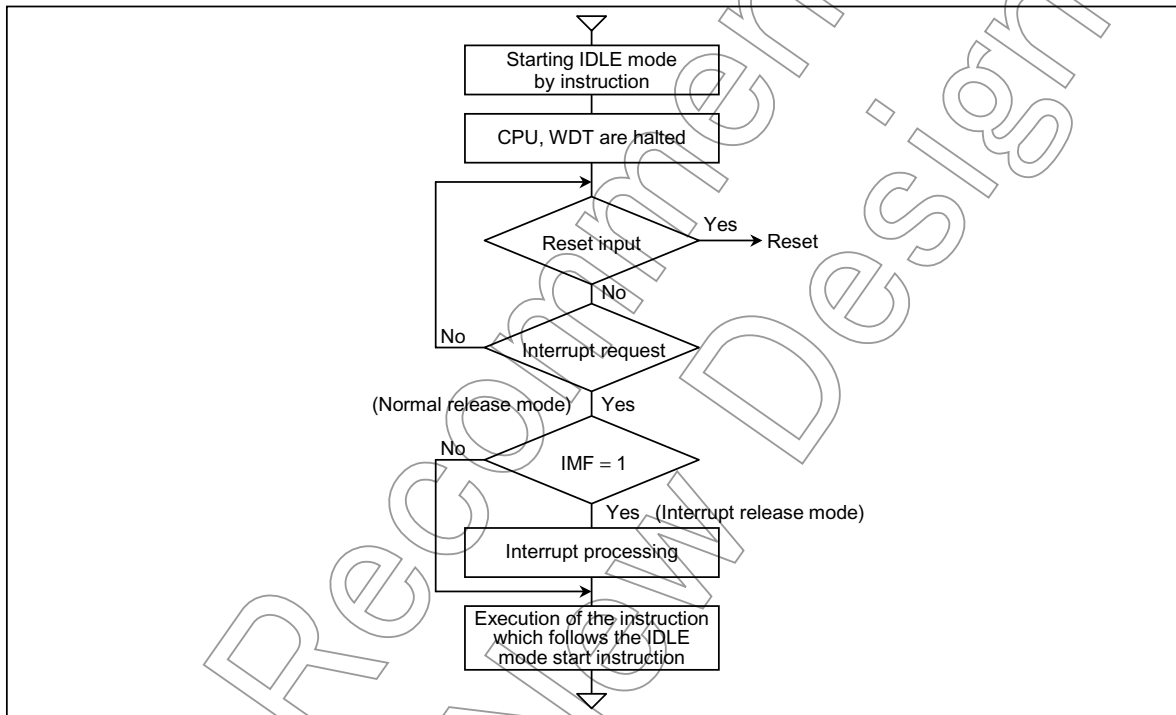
Starting IDLE mode by instruction

CPU, WDT are halted

Reset input

Yes

Reset

No

No

Interrupt request

(Normal release mode)

Yes

No

IMF = 1

Yes (Interrupt release mode)

Interrupt processing

Execution of the instruction which follows the IDLE mode start instruction

Not Recommended for New Design